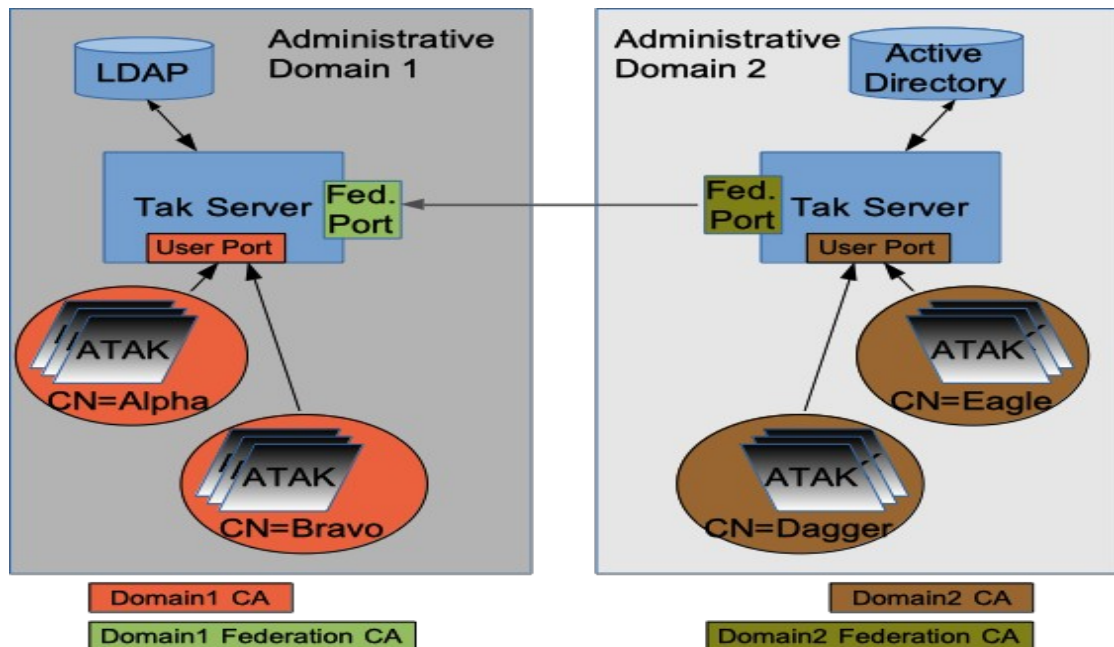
Administrative Domain 1

LDAP

Tak Server

Fed. Port

User Port

ATAK
CN=Alpha

ATAK
CN=Bravo

Administrative Domain 2

Active Directory

Fed. Port

Tak Server

User Port

ATAK
CN=Eagle

ATAK
CN=Dagger

Domain1 CA

Domain1 Federation CA

Domain2 CA

Domain2 Federation CA